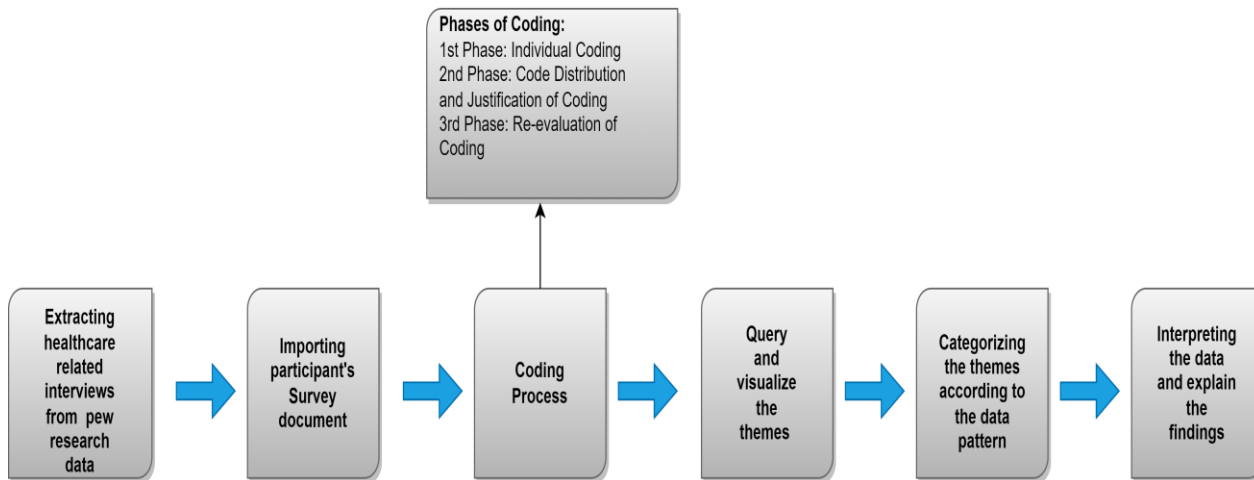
Phases of Coding:
1st Phase: Individual Coding
2nd Phase: Code Distribution and Justification of Coding
3rd Phase: Re-evaluation of Coding

Extracting healthcare related interviews from pew research data

Importing participant's Survey document

Coding Process

Query and visualize the themes

Categorizing the themes according to the data pattern

Interpreting the data and explain the findings